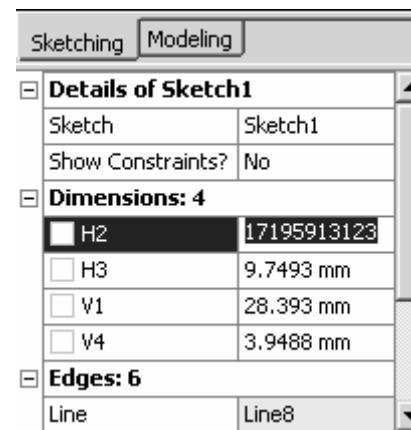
Sketching | Modeling

| Details of Sketch1 | |
|---|---|
| Sketch | Sketch1 |
| Show Constraints? | No |
| **Dimensions: 4** | |
| H2 | 17195913123 |
| H3 | 9.7493 mm |
| V1 | 28.393 mm |
| V4 | 3.9488 mm |
| **Edges: 6** | |
| Line | Line8 |